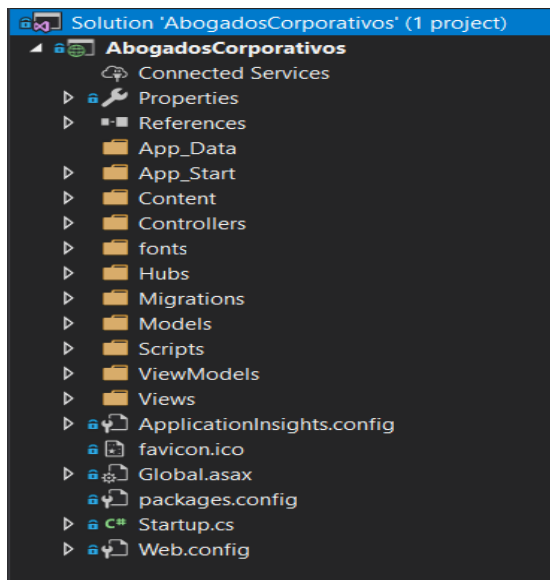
Solution 'AbogadosCorporativos' (1 project)
AbogadosCorporativos
Connected Services
Properties
References
App_Data
App_Start
Content
Controllers
fonts
Hubs
Migrations
Models
Scripts
ViewModels
Views
ApplicationInsights.config
favicon.ico
Global.asax
packages.config
C# Startup.cs
Web.config